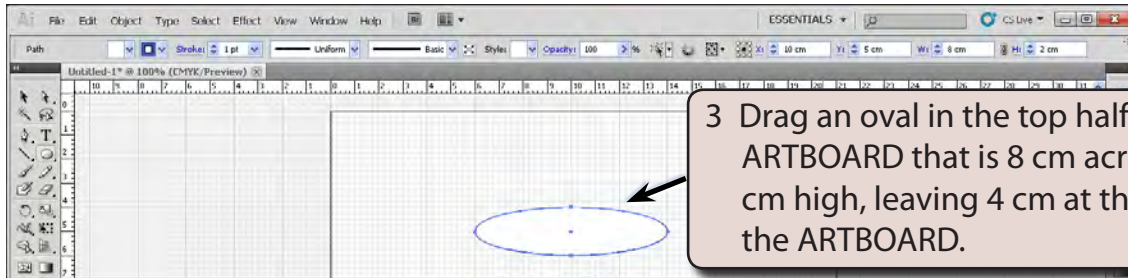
Ai File Edit Object Type Select Effect View Window Help

ESSENTIALS ▾

CS Live ▾

Path

Stroke: 1 pt

Uniform

Basic

Style:

Opacity: 100

%

X: 10 cm

Y: 5 cm

W: 8 cm

H: 2 cm

Untitled-1* @ 100% (CMYK/Preview)

3 Drag an oval in the top half ARTBOARD that is 8 cm acr cm high, leaving 4 cm at th the ARTBOARD.